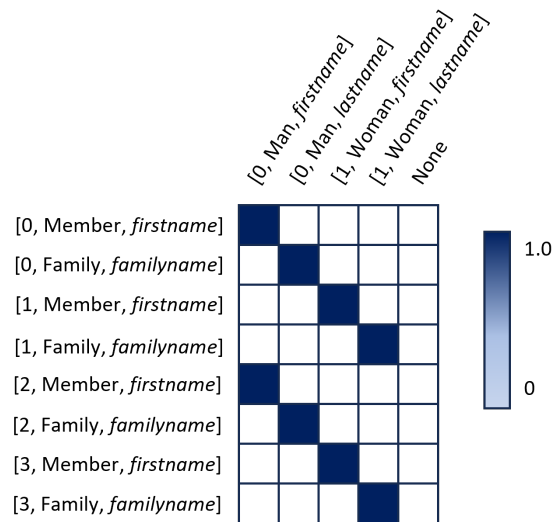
[0, Man, *firstname*]
[0, Man, *lastname*]
[1, Woman, *firstname*]
[1, Woman, *lastname*]
None

[0, Member, *firstname*]
[0, Family, *familyname*]
[1, Member, *firstname*]
[1, Family, *familyname*]
[2, Member, *firstname*]
[2, Family, *familyname*]
[3, Member, *firstname*]
[3, Family, *familyname*]

1.0
0